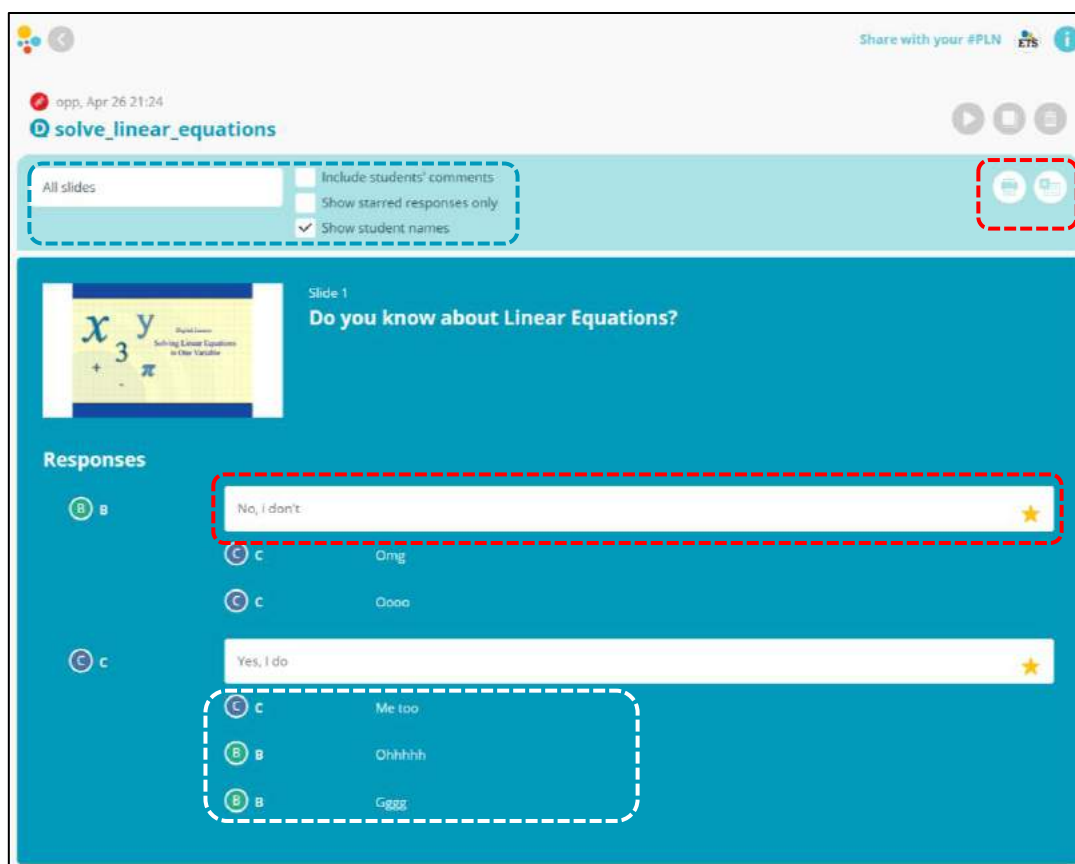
Share with your #PLN

opp, Apr 26 21:24

solve_linear_equations

All slides

Include students' comments

Show starred responses only

Show student names

Slide 1

Do you know about Linear Equations?

$x$ $y$ $3$ $+$ $-$ $\pi$

Digital Lesson

Solving Linear Equations in One Variable

Responses

B B

No, i don't

C C Omg

C C Oooo

C C

Yes, I do

C C Me too

B B Ohhhhh

B B Gggg